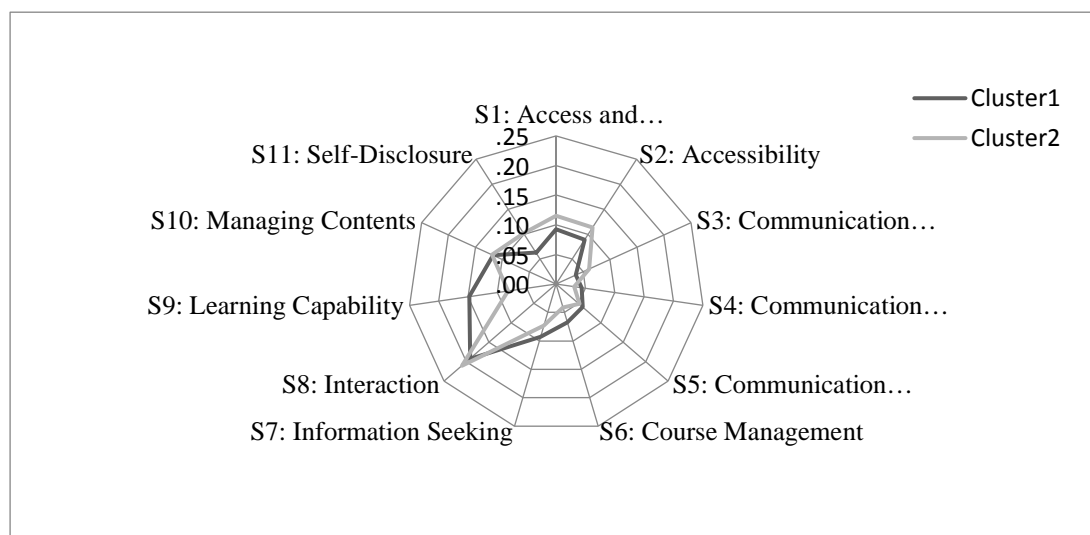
Cluster1
Cluster2

S1: Access and…
S2: Accessibility
S3: Communication…
S4: Communication…
S5: Communication…
S6: Course Management
S7: Information Seeking
S8: Interaction
S9: Learning Capability
S10: Managing Contents
S11: Self-Disclosure

.25
.20
.15
.10
.05
.00